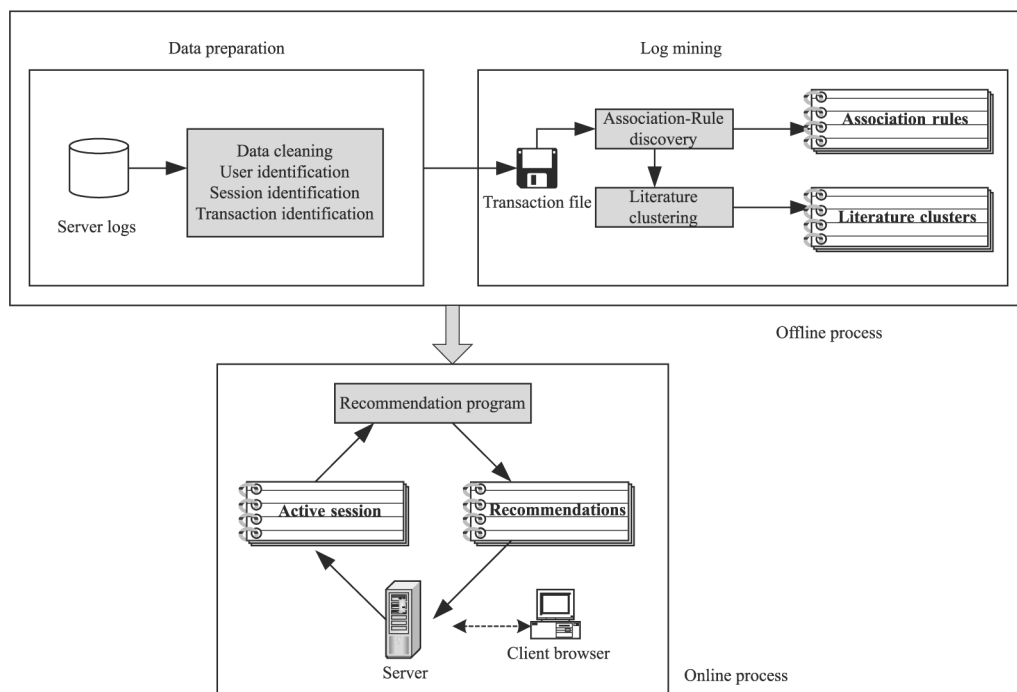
Data preparation

Log mining

Server logs

Data cleaning
User identification
Session identification
Transaction identification

Transaction file

Association-Rule discovery

Literature clustering

Association rules

Literature clusters

Offline process

Recommendation program

Active session

Recommendations

Server

Client browser

Online process